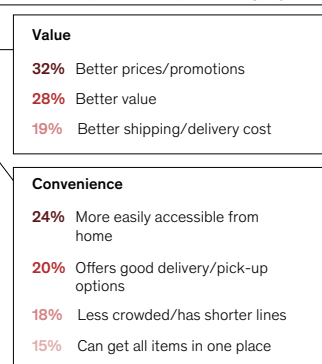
Value

32% Better prices/promotions

28% Better value

19% Better shipping/delivery cost

Convenience

24% More easily accessible from home

20% Offers good delivery/pick-up options

18% Less crowded/has shorter lines

15% Can get all items in one place